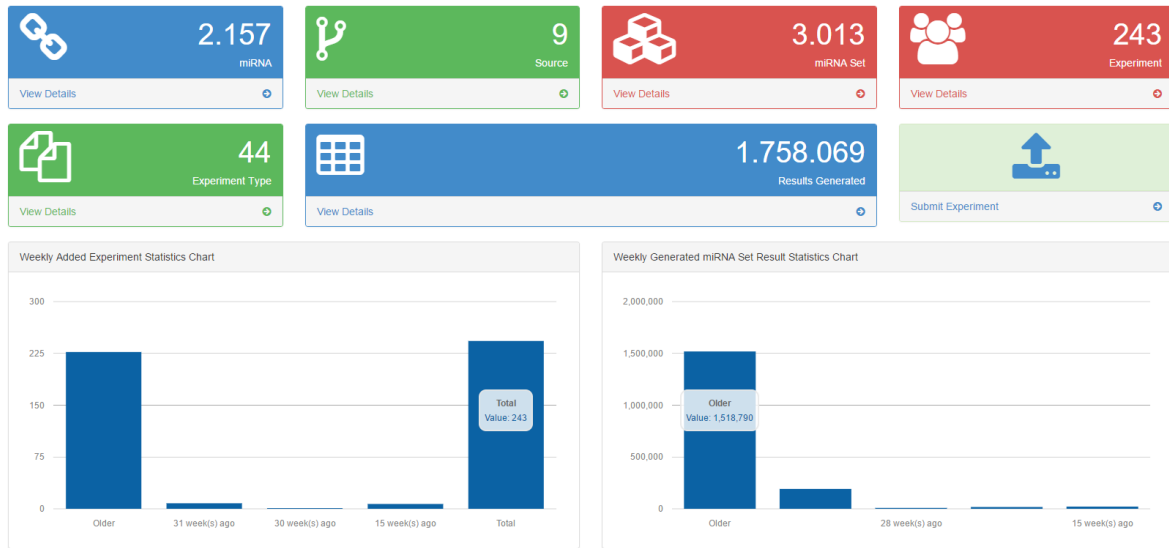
2.157
miRNA
View Details

9
Source
View Details

3.013
miRNA Set
View Details

243
Experiment
View Details

44
Experiment Type
View Details

1.758.069
Results Generated
View Details

Submit Experiment

Weekly Added Experiment Statistics Chart

300
225
150
75
0
Total
Value: 243
Older
31 week(s) ago
30 week(s) ago
15 week(s) ago
Total

Weekly Generated miRNA Set Result Statistics Chart

2,000,000
1,500,000
1,000,000
500,000
0
Older
Value: 1,518,790
Older
28 week(s) ago
15 week(s) ago